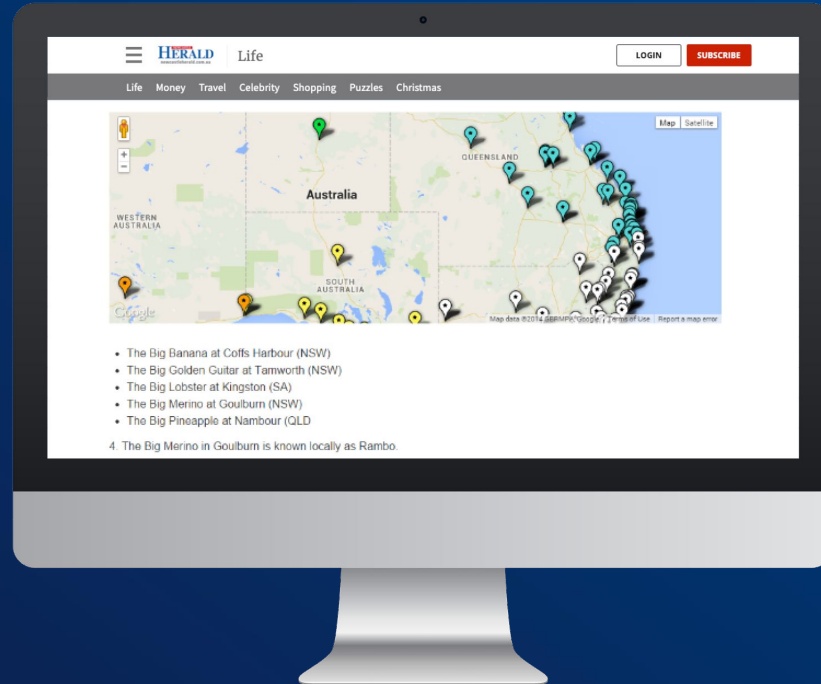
HERALD newcastleherald.com.au Life

LOGIN SUBSCRIBE

Life Money Travel Celebrity Shopping Puzzles Christmas

Map Satellite

+
−

QUEENSLAND

Australia

WESTERN AUSTRALIA

SOUTH AUSTRALIA

Google

Map data ©2014 SBRMPd, Google Terms of Use Report a map error

- The Big Banana at Coffs Harbour (NSW)
- The Big Golden Guitar at Tamworth (NSW)
- The Big Lobster at Kingston (SA)
- The Big Merino at Goulburn (NSW)
- The Big Pineapple at Nambour (QLD

4. The Big Merino in Goulburn is known locally as Rambo.